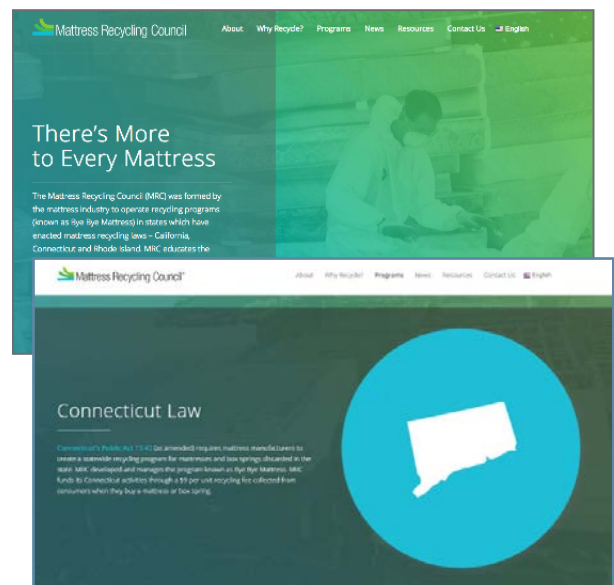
Mattress Recycling Council

About Why Recycle? Programs News Resources Contact Us English

There's More to Every Mattress

The Mattress Recycling Council (MRC) was formed by the mattress industry to operate recycling programs (known as Bye Bye Mattress) in states which have enacted mattress recycling laws – California, Connecticut and Rhode Island. MRC educates the

Mattress Recycling Council

About Why Recycle? Programs News Resources Contact Us English

Connecticut Law

Connecticut's Public Act 13-42 (as amended) requires mattress manufacturers to create a statewide recycling program for mattresses and box springs discarded in the state. MRC developed and manages the program known as Bye Bye Mattress. MRC funds its Connecticut activities through a $9 per unit recycling fee collected from consumers when they buy a mattress or box spring.